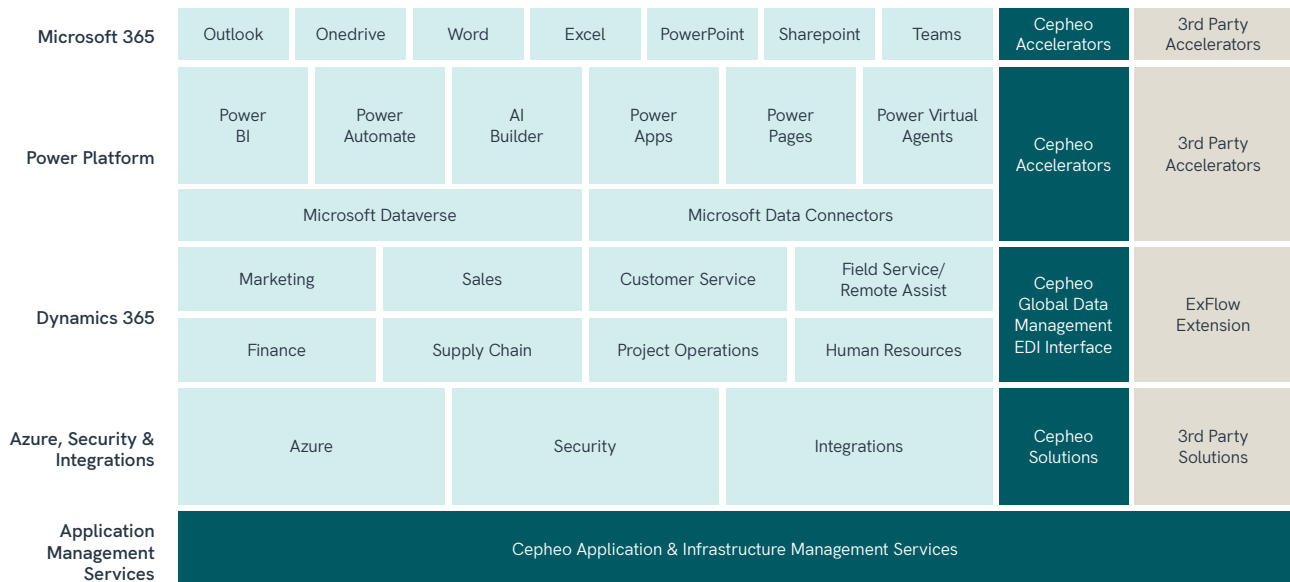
Microsoft 365

Outlook

Onedrive

Word

Excel

PowerPoint

Sharepoint

Teams

Cepheo Accelerators

3rd Party Accelerators

Power Platform

Power BI

Power Automate

AI Builder

Power Apps

Power Pages

Power Virtual Agents

Cepheo Accelerators

3rd Party Accelerators

Microsoft Dataverse

Microsoft Data Connectors

Dynamics 365

Marketing

Sales

Customer Service

Field Service/ Remote Assist

Cepheo Global Data Management EDI Interface

ExFlow Extension

Finance

Supply Chain

Project Operations

Human Resources

Azure, Security & Integrations

Azure

Security

Integrations

Cepheo Solutions

3rd Party Solutions

Application Management Services

Cepheo Application & Infrastructure Management Services